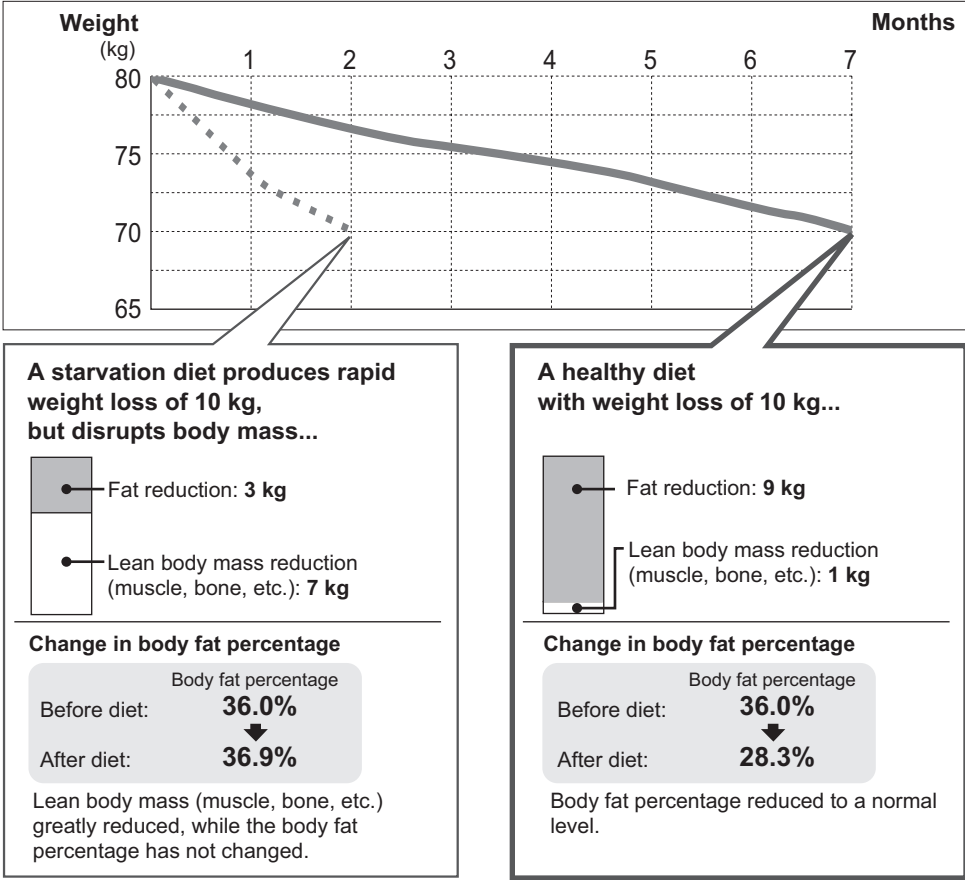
Weight
(kg)

Months

1 2 3 4 5 6 7

80
75
70
65

A starvation diet produces rapid weight loss of 10 kg, but disrupts body mass...

Fat reduction: **3 kg**

Lean body mass reduction (muscle, bone, etc.): **7 kg**

Change in body fat percentage

Body fat percentage

Before diet: **36.0%**

After diet: **36.9%**

Lean body mass (muscle, bone, etc.) greatly reduced, while the body fat percentage has not changed.

A healthy diet with weight loss of 10 kg...

Fat reduction: **9 kg**

Lean body mass reduction (muscle, bone, etc.): **1 kg**

Change in body fat percentage

Body fat percentage

Before diet: **36.0%**

After diet: **28.3%**

Body fat percentage reduced to a normal level.